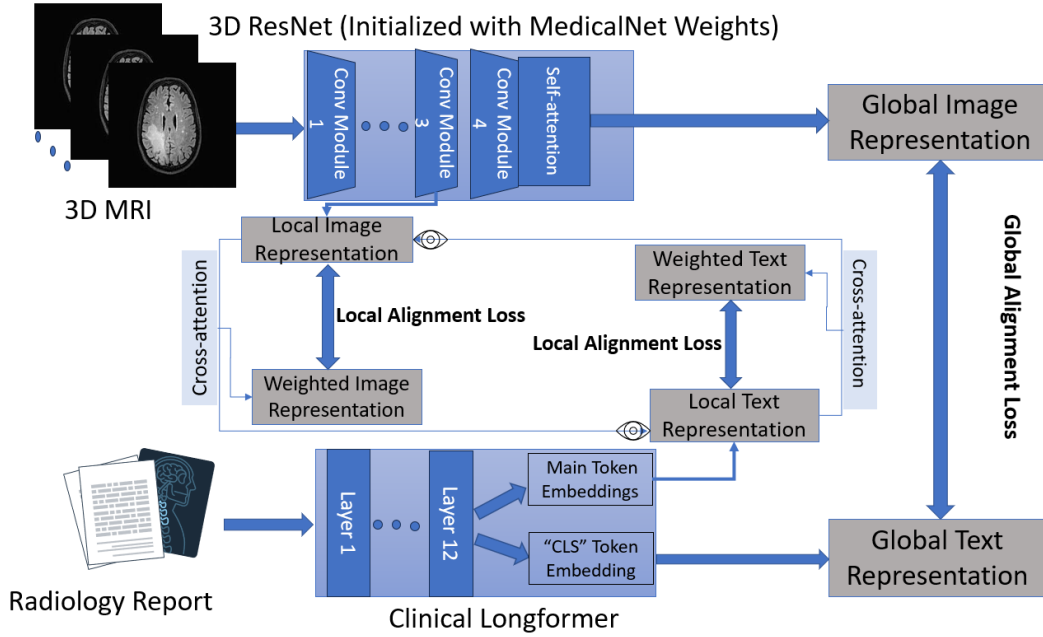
3D ResNet (Initialized with MedicalNet Weights)

Conv Module 1

Conv Module 3

Conv Module 4

Self-attention

Global Image Representation

3D MRI

Local Image Representation

Weighted Text Representation

Cross-attention

Local Alignment Loss

Cross-attention

Local Alignment Loss

Global Alignment Loss

Weighted Image Representation

Local Text Representation

Layer 1

Layer 12

Main Token Embeddings

"CLS" Token Embedding

Global Text Representation

Radiology Report

Clinical Longformer